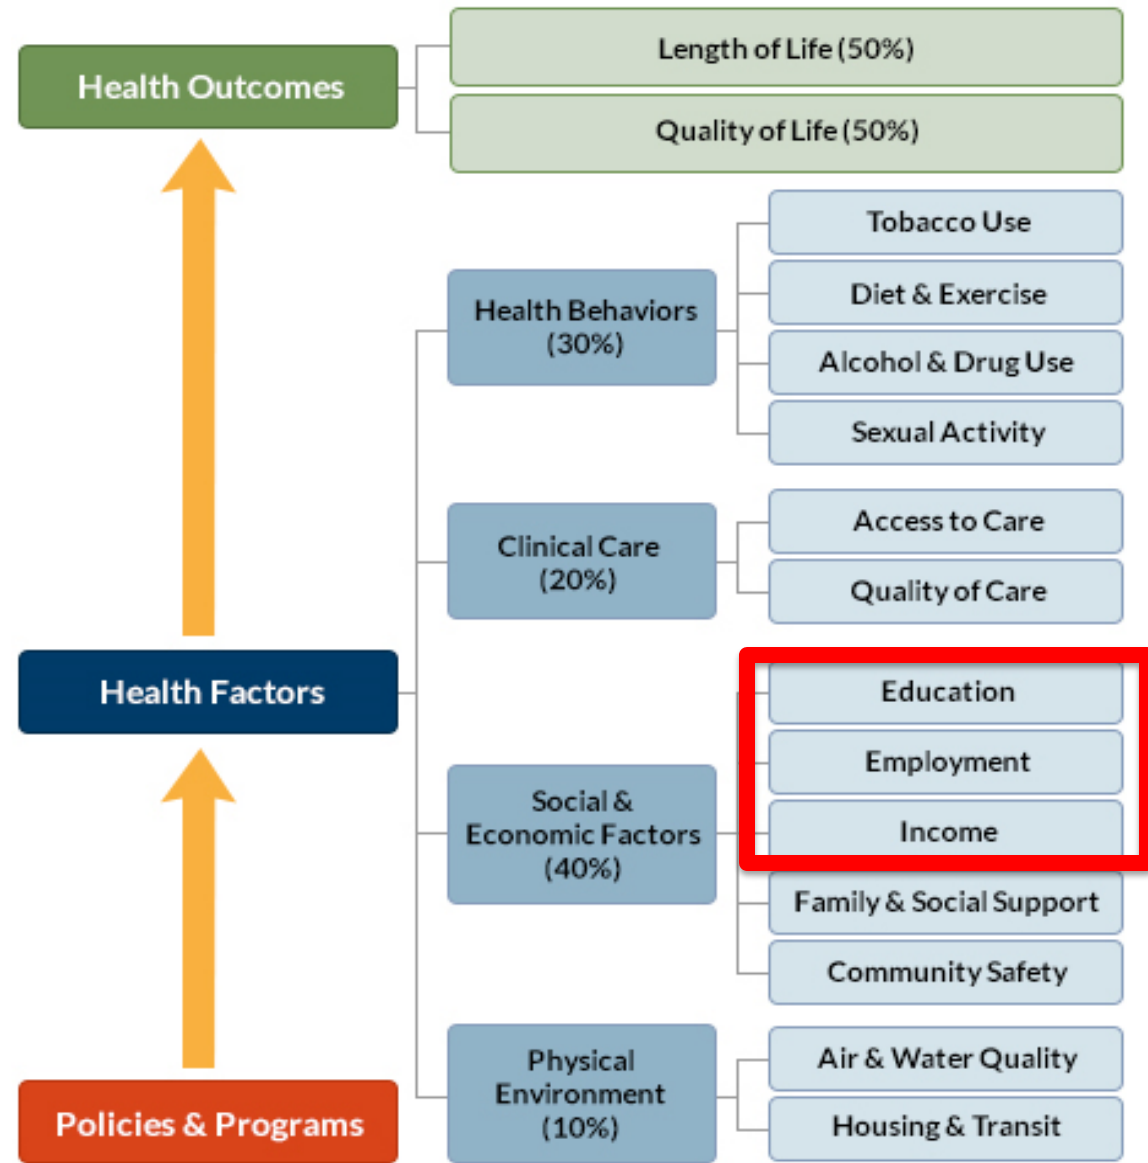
Health Outcomes

Length of Life (50%)

Quality of Life (50%)

Health Factors

Health Behaviors (30%)

Tobacco Use

Diet & Exercise

Alcohol & Drug Use

Sexual Activity

Clinical Care (20%)

Access to Care

Quality of Care

Social & Economic Factors (40%)

Education

Employment

Income

Family & Social Support

Community Safety

Physical Environment (10%)

Air & Water Quality

Housing & Transit

Policies & Programs